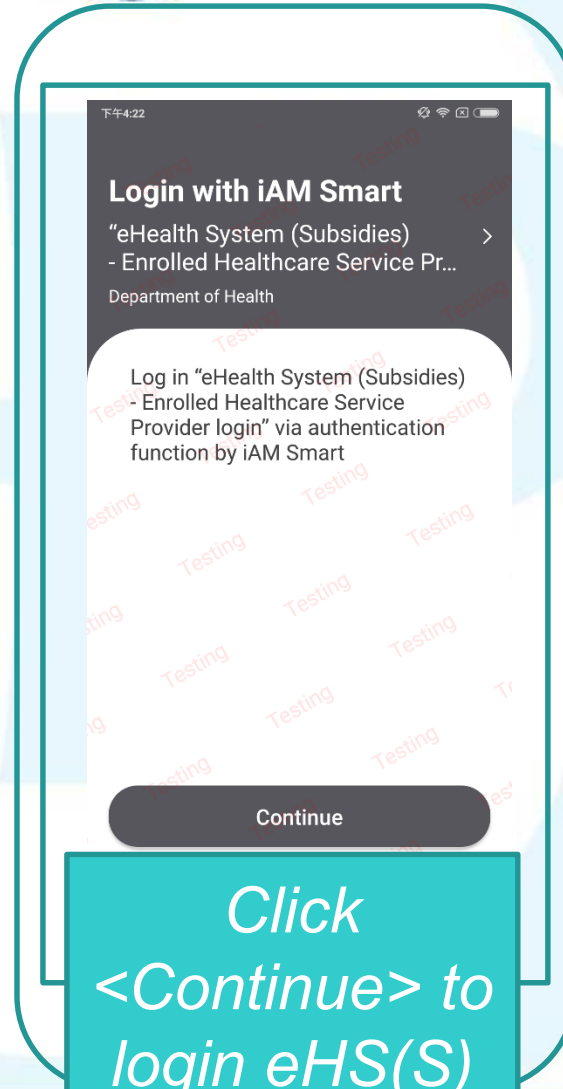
下午4:22

Login with iAM Smart

“eHealth System (Subsidies) - Enrolled Healthcare Service Pr...

Department of Health

Log in “eHealth System (Subsidies) - Enrolled Healthcare Service Provider login” via authentication function by iAM Smart

Testing

Continue

Click <Continue> to login eHS(S)